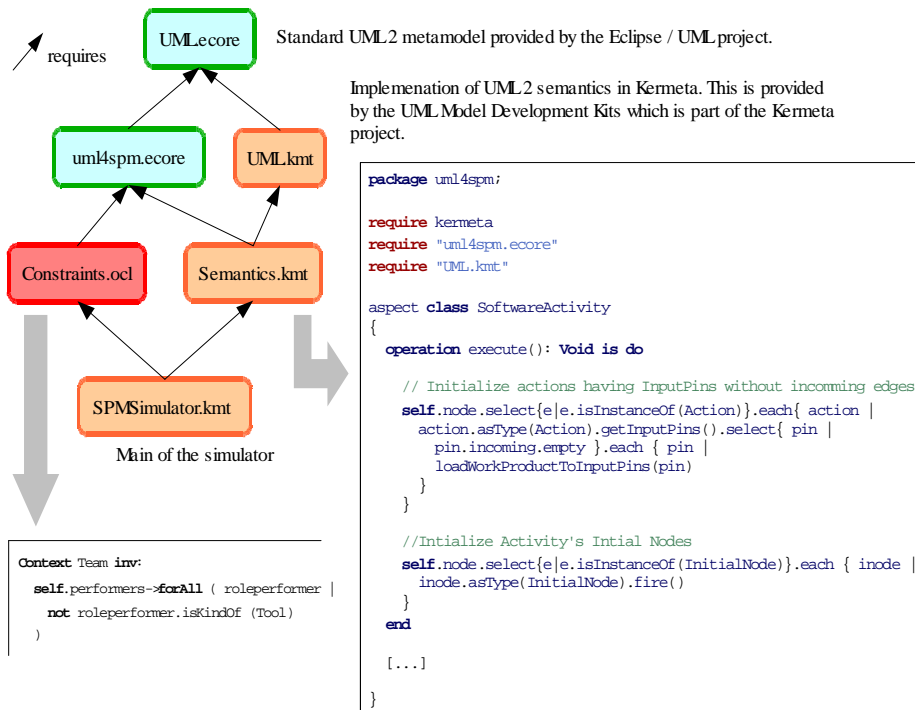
requires

UML.ecore

Standard UML2 metamodel provided by the Eclipse / UML project.

Implemenation of UML2 semantics in Kermeta. This is provided by the UML Model Development Kits which is part of the Kermeta project.

uml4spm.ecore

UML.kmt

Constraints.ocl

Semantics.kmt

SPMSimulator.kmt

Main of the simulator

```
package uml4spm;

require kermeta
require "uml4spm.ecore"
require "UML.kmt"

aspect class SoftwareActivity
{
  operation execute(): Void is do

    // Initialize actions having InputPins without incomming edges
    self.node.select{e|e.isInstanceOf(Action)}.each{ action |
      action.asType(Action).getInputPins().select{ pin |
        pin.incoming.empty }.each { pin |
        loadWorkProductToInputPins(pin)
      }
    }

    //Intialize Activity's Intial Nodes
    self.node.select{e|e.isInstanceOf(InitialNode)}.each { inode |
      inode.asType(InitialNode).fire()
    }
  end

  [...]

}
```

```
Context Team inv:
  self.performers->forAll ( roleperformer |
    not roleperformer.isKindOf (Tool)
  )
```